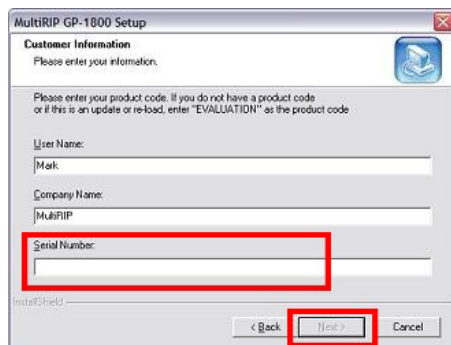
MultiRIP GP-1800 Setup

Customer Information
Please enter your information.

Please enter your product code. If you do not have a product code or if this is an update or re-load, enter "EVALUATION" as the product code

User Name:
Mark

Company Name:
MultiRIP

Serial Number:

InstallShield

< Back
Next >
Cancel